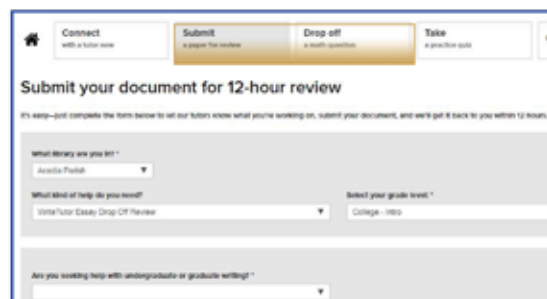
Connect
with a tutor now

Submit
a paper for review

Drop off
a math question

Take
a practice quiz

Submit your document for 12-hour review

It's easy—just complete the form below to let our tutors know what you're working on, submit your document, and we'll get it back to you within 12 hours.

What library are you in? *
Acadia Parish

What kind of help do you need?
WriteTutor Essay Drop Off Review

Select your grade level: *
College - Intro

Are you seeking help with undergraduate or graduate writing? *